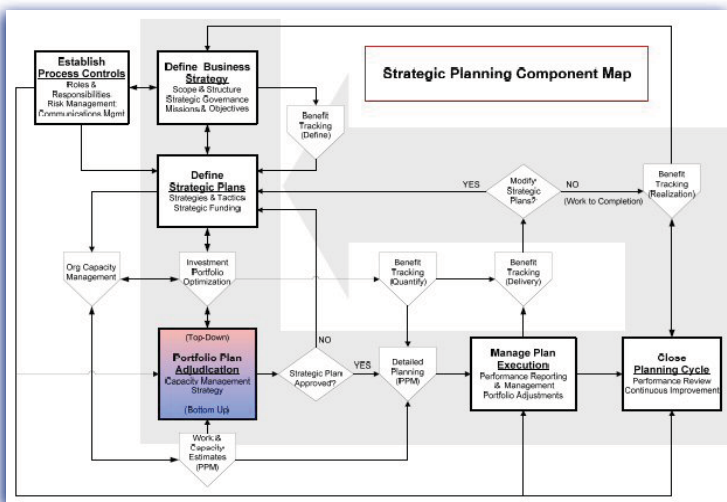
Strategic Planning Component Map

Establish Process Controls
Roles & Responsibilities
Risk Management
Communications Mgmt

Define Business Strategy
Scope & Structure
Strategic Governance
Missions & Objectives

Benefit Tracking (Define)

Define Strategic Plans
Strategies & Tactics
Strategic Funding

YES

Modify Strategic Plans?

NO

(Work to Completion)

Benefit Tracking (Realization)

Org Capacity Management

Investment Portfolio Optimization

Benefit Tracking (Quantify)

Benefit Tracking (Delivery)

(Top-Down)

Portfolio Plan Adjudication
Capacity Management Strategy

(Bottom Up)

NO

Strategic Plan Approved?

YES

Detailed Planning (PPM)

Manage Plan Execution
Performance Reporting & Management
Portfolio Adjustments

Close Planning Cycle
Performance Review
Continuous Improvement

Work & Capacity Estimates (PPM)